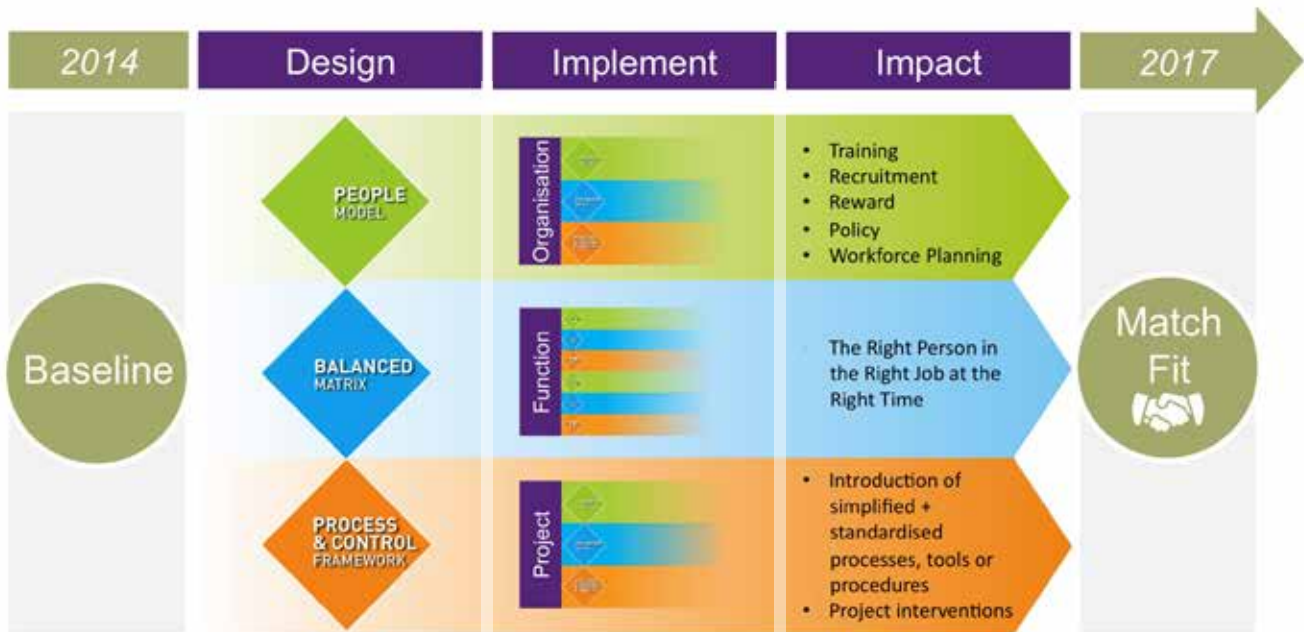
2014

Design

Implement

Impact

2017

Baseline

PEOPLE MODEL

BALANCED MATRIX

PROCESS & CONTROL FRAMEWORK

Organisation

Function

Project

- Training
- Recruitment
- Reward
- Policy
- Workforce Planning

The Right Person in the Right Job at the Right Time

- Introduction of simplified + standardised processes, tools or procedures
- Project interventions

Match Fit